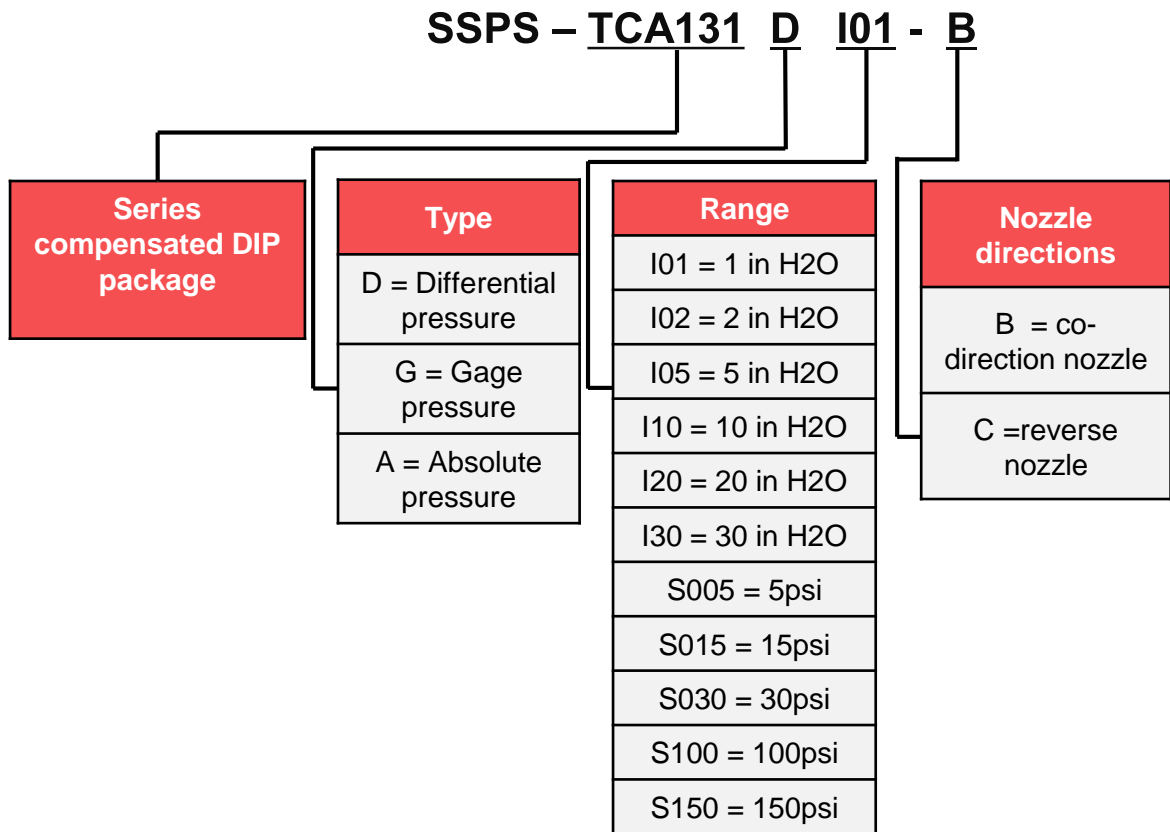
SSPS – TCA131 D I01 - B

Series compensated DIP package

| Type |
|---|
| D = Differential pressure |
| G = Gage pressure |
| A = Absolute pressure |

| Range |
|---|
| I01 = 1 in H2O |
| I02 = 2 in H2O |
| I05 = 5 in H2O |
| I10 = 10 in H2O |
| I20 = 20 in H2O |
| I30 = 30 in H2O |
| S005 = 5psi |
| S015 = 15psi |
| S030 = 30psi |
| S100 = 100psi |
| S150 = 150psi |

| Nozzle directions |
|---|
| B = co-direction nozzle |
| C =reverse nozzle |